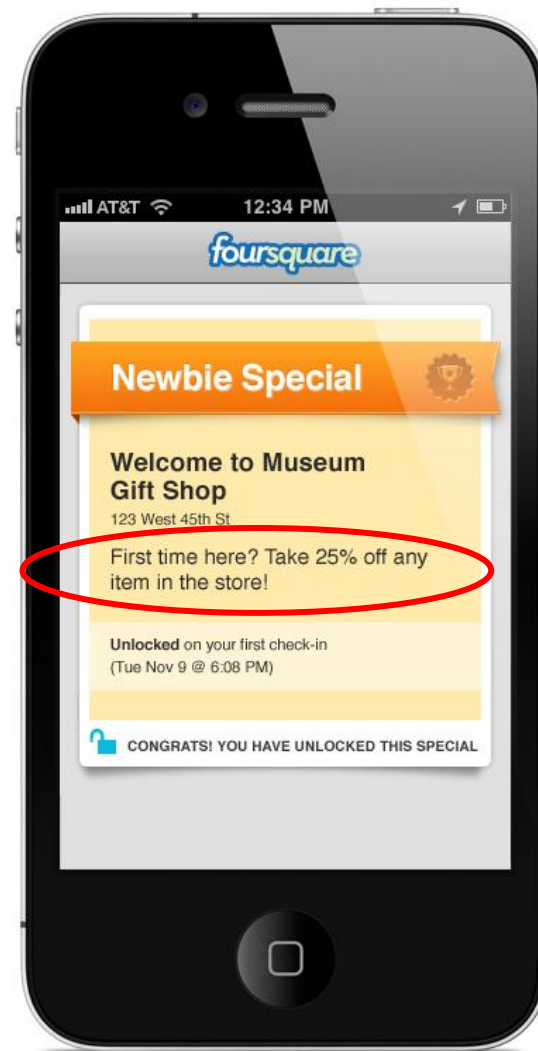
AT&T 12:34 PM

foursquare

Newbie Special

Welcome to Museum Gift Shop

123 West 45th St

First time here? Take 25% off any item in the store!

Unlocked on your first check-in (Tue Nov 9 @ 6:08 PM)

CONGRATS! YOU HAVE UNLOCKED THIS SPECIAL